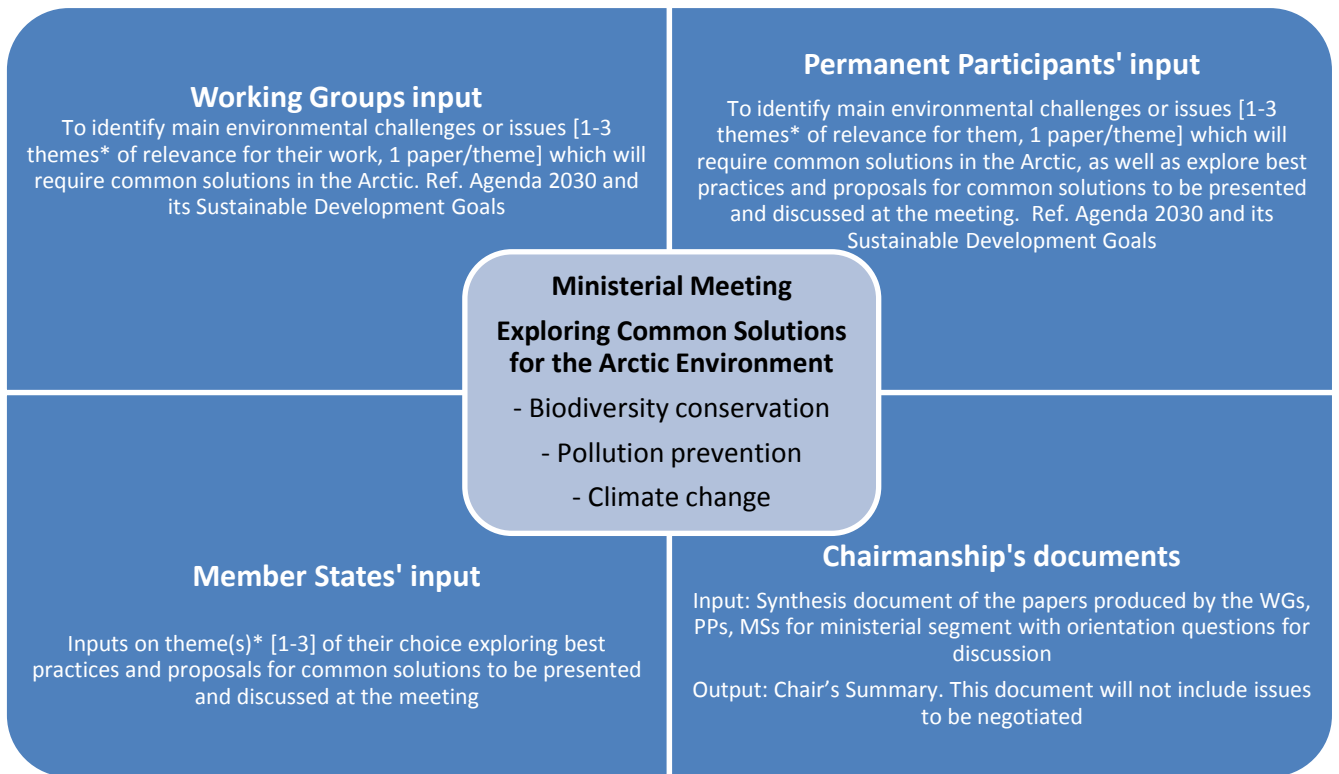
Working Groups input

To identify main environmental challenges or issues [1-3 themes* of relevance for their work, 1 paper/theme] which will require common solutions in the Arctic. Ref. Agenda 2030 and its Sustainable Development Goals

Permanent Participants' input

To identify main environmental challenges or issues [1-3 themes* of relevance for them, 1 paper/theme] which will require common solutions in the Arctic, as well as explore best practices and proposals for common solutions to be presented and discussed at the meeting. Ref. Agenda 2030 and its Sustainable Development Goals

Ministerial Meeting

Exploring Common Solutions for the Arctic Environment

- Biodiversity conservation

- Pollution prevention

- Climate change

Member States' input

Inputs on theme(s)* [1-3] of their choice exploring best practices and proposals for common solutions to be presented and discussed at the meeting

Chairmanship's documents

Input: Synthesis document of the papers produced by the WGs, PPs, MSs for ministerial segment with orientation questions for discussion

Output: Chair's Summary. This document will not include issues to be negotiated